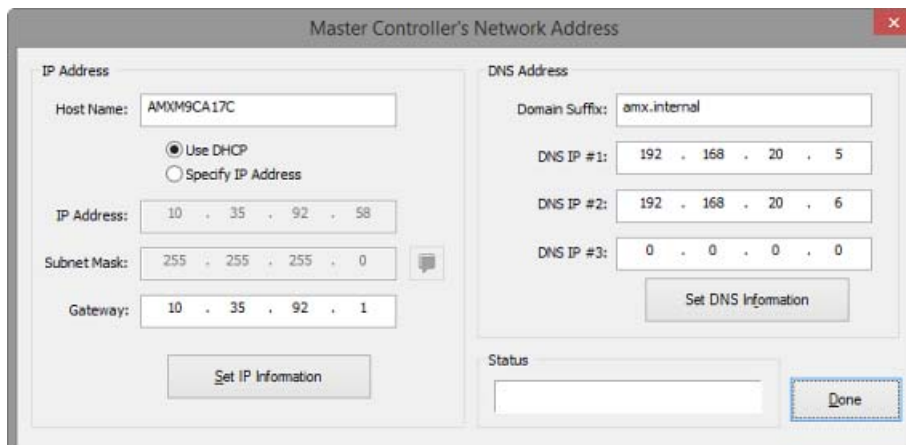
Master Controller's Network Address

IP Address

Host Name: AMXM9CA17C

Use DHCP
Specify IP Address

IP Address: 10 . 35 . 92 . 58

Subnet Mask: 255 . 255 . 255 . 0

Gateway: 10 . 35 . 92 . 1

Set IP Information

DNS Address

Domain Suffix: amx.internal

DNS IP #1: 192 . 168 . 20 . 5

DNS IP #2: 192 . 168 . 20 . 6

DNS IP #3: 0 . 0 . 0 . 0

Set DNS Information

Status

Done